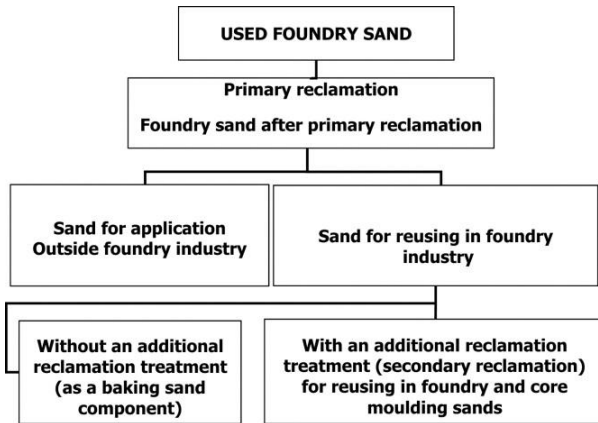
USED FOUNDRY SAND

Primary reclamation

Foundry sand after primary reclamation

Sand for application Outside foundry industry

Sand for reusing in foundry industry

Without an additional reclamation treatment (as a baking sand component)

With an additional reclamation treatment (secondary reclamation) for reusing in foundry and core moulding sands